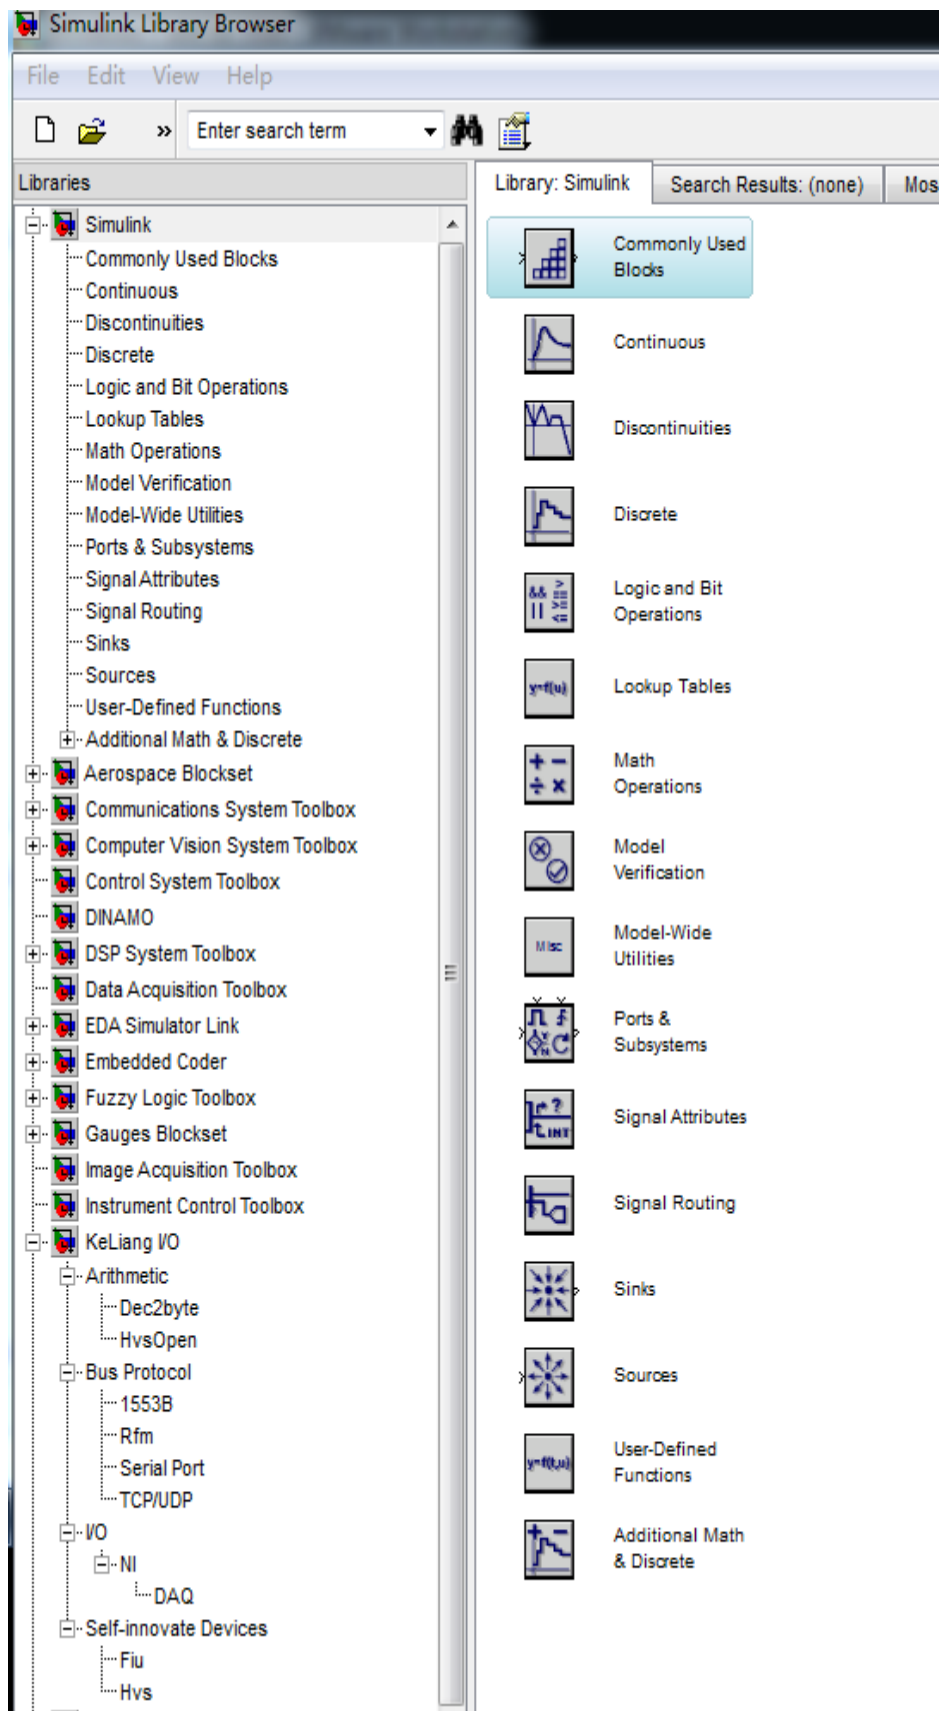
Simulink Library Browser

File Edit View Help

Enter search term

Libraries

Simulink
Commonly Used Blocks
Continuous
Discontinuities
Discrete
Logic and Bit Operations
Lookup Tables
Math Operations
Model Verification
Model-Wide Utilities
Ports & Subsystems
Signal Attributes
Signal Routing
Sinks
Sources
User-Defined Functions
Additional Math & Discrete
Aerospace Blockset
Communications System Toolbox
Computer Vision System Toolbox
Control System Toolbox
DINAMO
DSP System Toolbox
Data Acquisition Toolbox
EDA Simulator Link
Embedded Coder
Fuzzy Logic Toolbox
Gauges Blockset
Image Acquisition Toolbox
Instrument Control Toolbox
KeLiang I/O
Arithmetic
Dec2byte
HvsOpen
Bus Protocol
1553B
Rfm
Serial Port
TCP/UDP
I/O
NI
DAQ
Self-innovate Devices
Fiu
Hvs

Library: Simulink | Search Results: (none) | Mos

Commonly Used Blocks
Continuous
Discontinuities
Discrete
Logic and Bit Operations
y=f(u)
Lookup Tables
Math Operations
Model Verification
Misc
Model-Wide Utilities
Ports & Subsystems
INT
Signal Attributes
Signal Routing
Sinks
Sources
y=f(t,u)
User-Defined Functions
Additional Math & Discrete